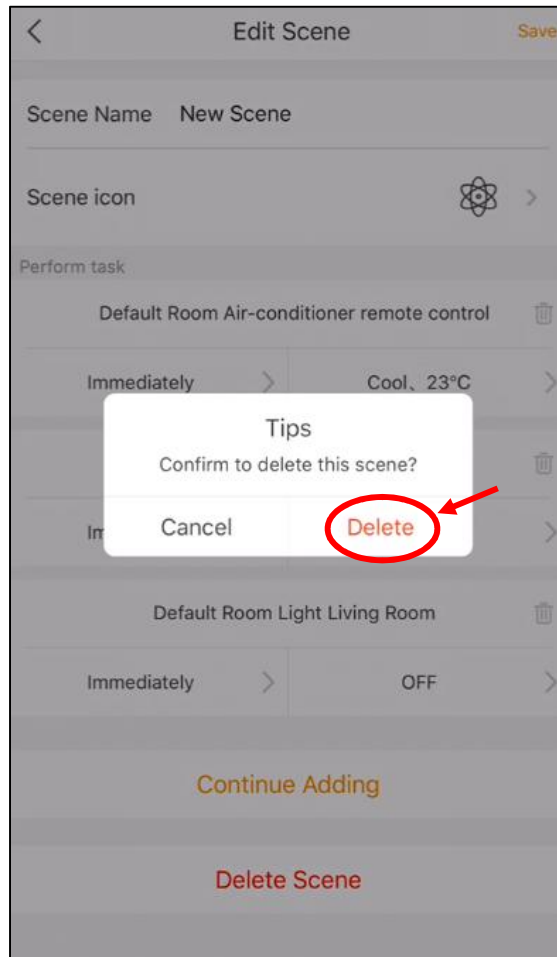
<

Edit Scene

Save

Scene Name New Scene

Scene icon

Perform task

Default Room Air-conditioner remote control

Immediately

Cool、23°C

Tips

Confirm to delete this scene?

Cancel

Delete

Im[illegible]

Default Room Light Living Room

Immediately

OFF

Continue Adding

Delete Scene